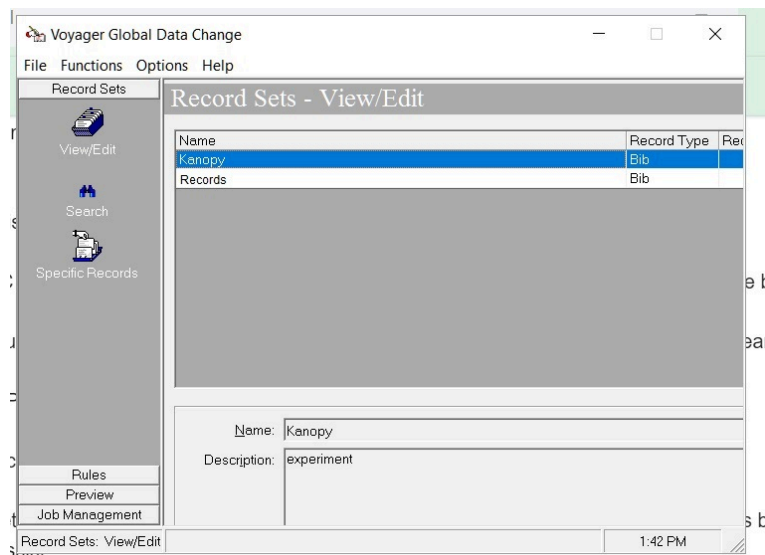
Voyager Global Data Change

File Functions Options Help

Record Sets

View/Edit

Search

Specific Records

Rules

Preview

Job Management

Record Sets - View/Edit

| Name | Record Type | Re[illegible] |
|---|---|---|
| Kanopy | Bib | |
| Records | Bib | |

Name: Kanopy

Description: experiment

Record Sets: View/Edit

1:42 PM